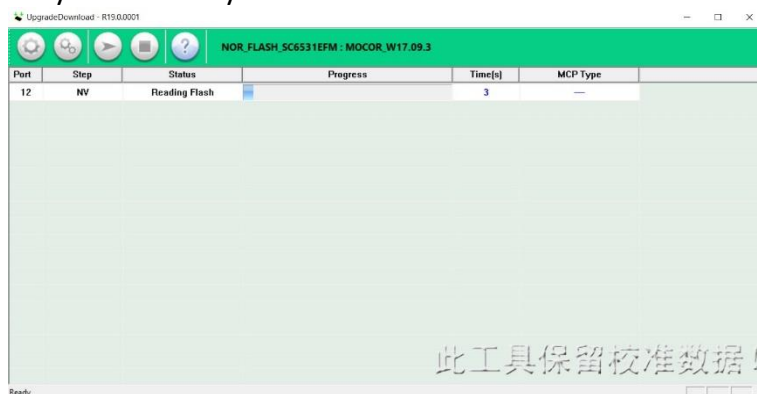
UpgradeDownload - R19.0.0001

NOR_FLASH_SC6531EFM : MOCOR_W17.09.3

| Port | Step | Status | Progress | Time[s] | MCP Type |
|---|---|---|---|---|---|
| 12 | NV | Reading Flash | | 3 | — |

此工具保留校准数据

Ready